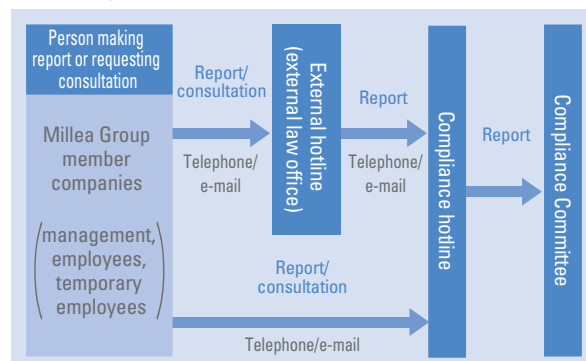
Person making report or requesting consultation

Millea Group member companies

(management, employees, temporary employees)

Report/ consultation

Telephone/ e-mail

External hotline (external law office)

Report

Telephone/ e-mail

Report/ consultation

Telephone/e-mail

Compliance hotline

Report

Compliance Committee